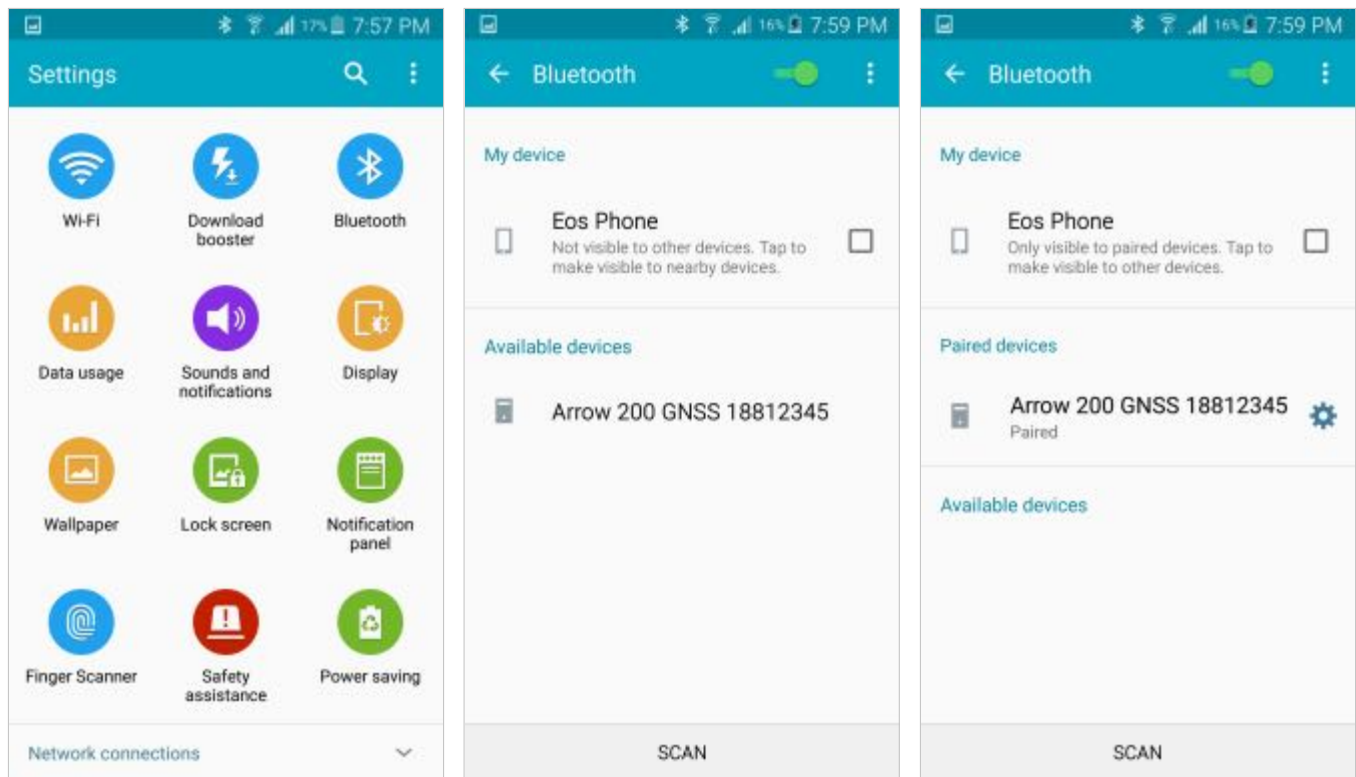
17% 7:57 PM

Settings

Wi-Fi

Download booster

Bluetooth

Data usage

Sounds and notifications

Display

Wallpaper

Lock screen

Notification panel

Finger Scanner

Safety assistance

Power saving

Network connections

16% 7:59 PM

Bluetooth

My device

Eos Phone
Not visible to other devices. Tap to make visible to nearby devices.

Available devices

Arrow 200 GNSS 18812345

SCAN

16% 7:59 PM

Bluetooth

My device

Eos Phone
Only visible to paired devices. Tap to make visible to other devices.

Paired devices

Arrow 200 GNSS 18812345
Paired

Available devices

SCAN